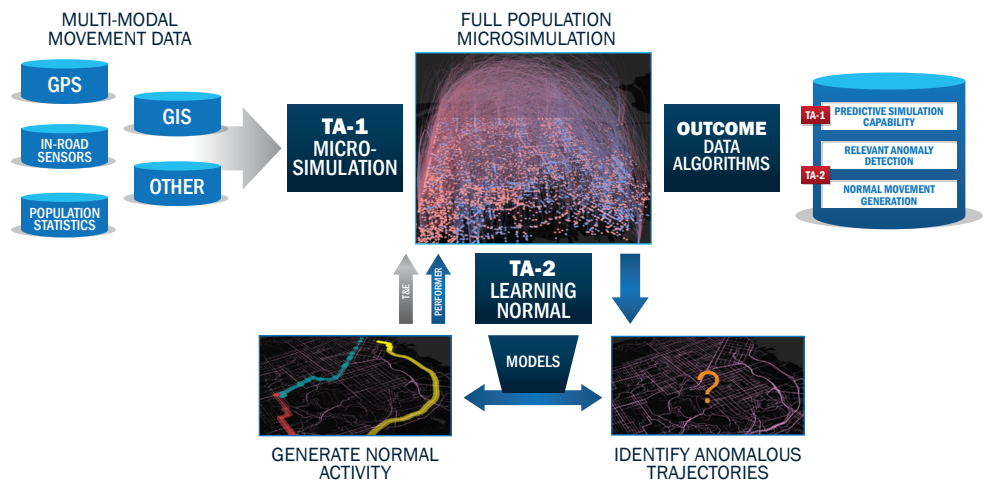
MULTI-MODAL MOVEMENT DATA

GPS

GIS

IN-ROAD SENSORS

OTHER

POPULATION STATISTICS

TA-1 MICRO-SIMULATION

FULL POPULATION MICROSIMULATION

OUTCOME DATA ALGORITHMS

TA-1 PREDICTIVE SIMULATION CAPABILITY

RELEVANT ANOMALY DETECTION

TA-2 NORMAL MOVEMENT GENERATION

T&E

PERFORMER

TA-2 LEARNING NORMAL

MODELS

?

GENERATE NORMAL ACTIVITY

IDENTIFY ANOMALOUS TRAJECTORIES